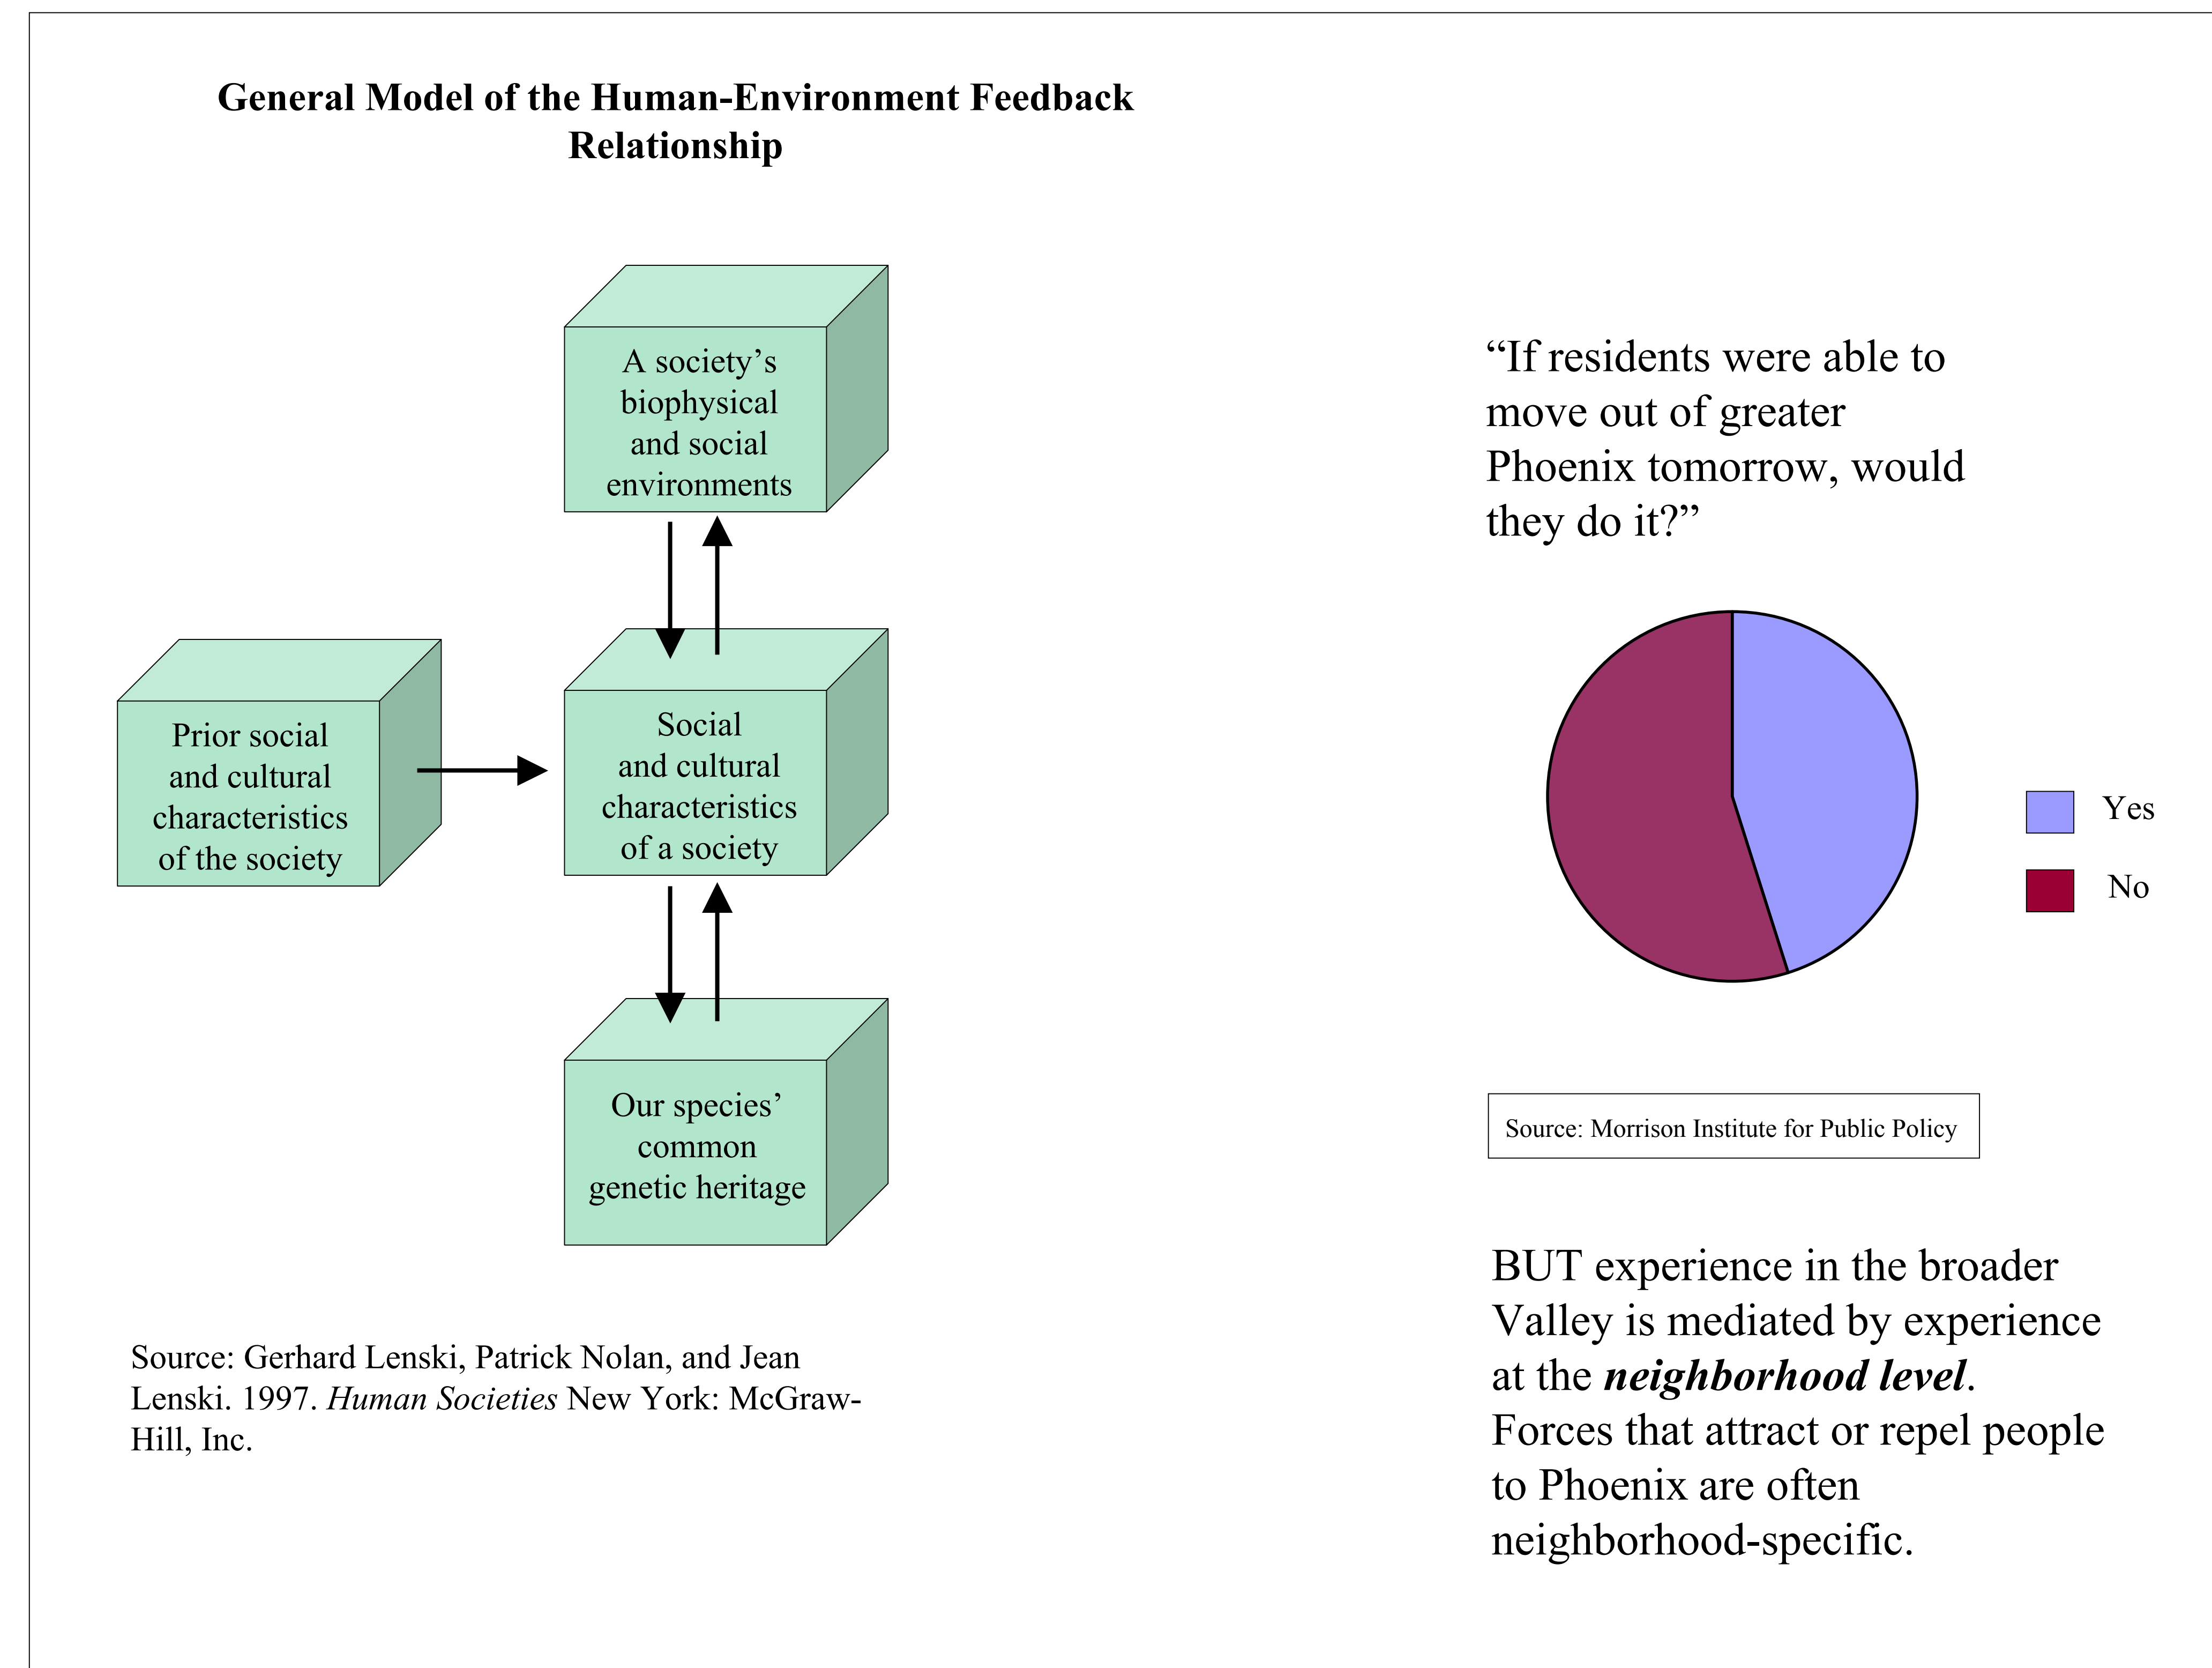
General Model of the Human-Environment Feedback Relationship

A society's biophysical and social environments

Prior social and cultural characteristics of the society

Social and cultural characteristics of a society

Our species' common genetic heritage

Source: Gerhard Lenski, Patrick Nolan, and Jean Lenski. 1997. *Human Societies* New York: McGraw-Hill, Inc.

"If residents were able to move out of greater Phoenix tomorrow, would they do it?"

Yes

No

Source: Morrison Institute for Public Policy

BUT experience in the broader Valley is mediated by experience at the ***neighborhood level***. Forces that attract or repel people to Phoenix are often neighborhood-specific.